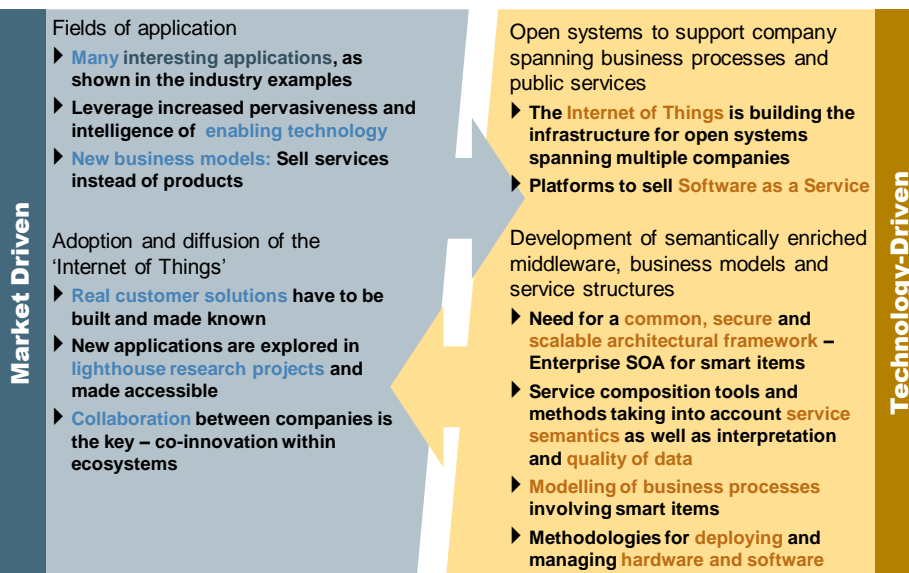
Market Driven

Fields of application

Many interesting applications, as shown in the industry examples

Leverage increased pervasiveness and intelligence of enabling technology

New business models: Sell services instead of products

Adoption and diffusion of the 'Internet of Things'

Real customer solutions have to be built and made known

New applications are explored in lighthouse research projects and made accessible

Collaboration between companies is the key – co-innovation within ecosystems

Open systems to support company spanning business processes and public services

The Internet of Things is building the infrastructure for open systems spanning multiple companies

Platforms to sell Software as a Service

Development of semantically enriched middleware, business models and service structures

Need for a common, secure and scalable architectural framework – Enterprise SOA for smart items

Service composition tools and methods taking into account service semantics as well as interpretation and quality of data

Modelling of business processes involving smart items

Methodologies for deploying and managing hardware and software

Technology-Driven